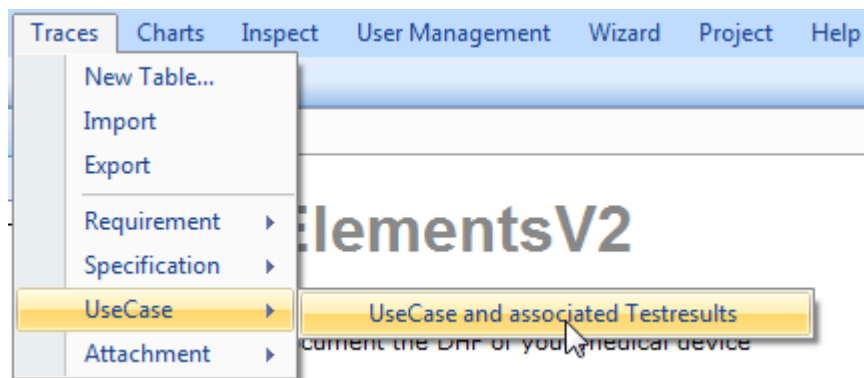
Traces Charts Inspect User Management Wizard Project Help

New Table...
Import
Export
Requirement
Specification
UseCase
Attachment

UseCase and associated Testresults

ElementsV2

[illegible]cument the DHF of your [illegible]edical device